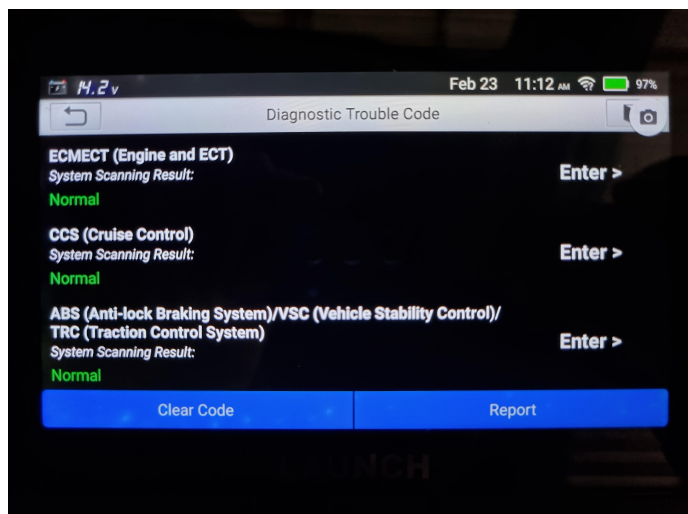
14.2v Feb 23 11:12 AM 97%

Diagnostic Trouble Code

ECMECT (Engine and ECT)
System Scanning Result:
Normal
Enter >

CCS (Cruise Control)
System Scanning Result:
Normal
Enter >

ABS (Anti-lock Braking System)/VSC (Vehicle Stability Control)/ TRC (Traction Control System)
System Scanning Result:
Normal
Enter >

Clear Code
Report

LAUNCH